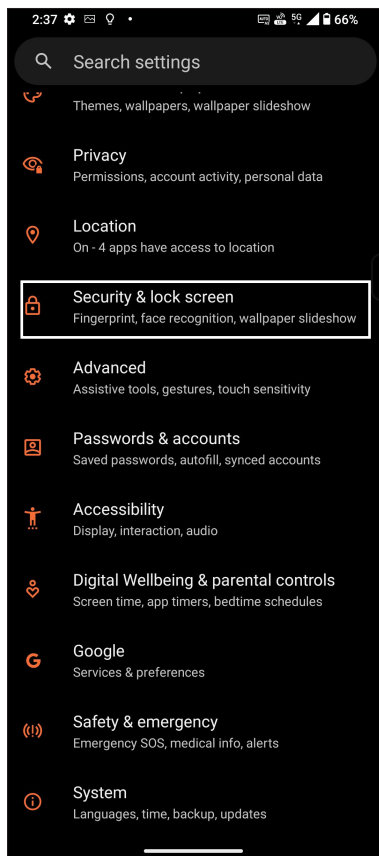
2:37 5G 66%

Search settings

Themes, wallpapers, wallpaper slideshow

Privacy
Permissions, account activity, personal data

Location
On - 4 apps have access to location

Security & lock screen
Fingerprint, face recognition, wallpaper slideshow

Advanced
Assistive tools, gestures, touch sensitivity

Passwords & accounts
Saved passwords, autofill, synced accounts

Accessibility
Display, interaction, audio

Digital Wellbeing & parental controls
Screen time, app timers, bedtime schedules

Google
Services & preferences

Safety & emergency
Emergency SOS, medical info, alerts

System
Languages, time, backup, updates